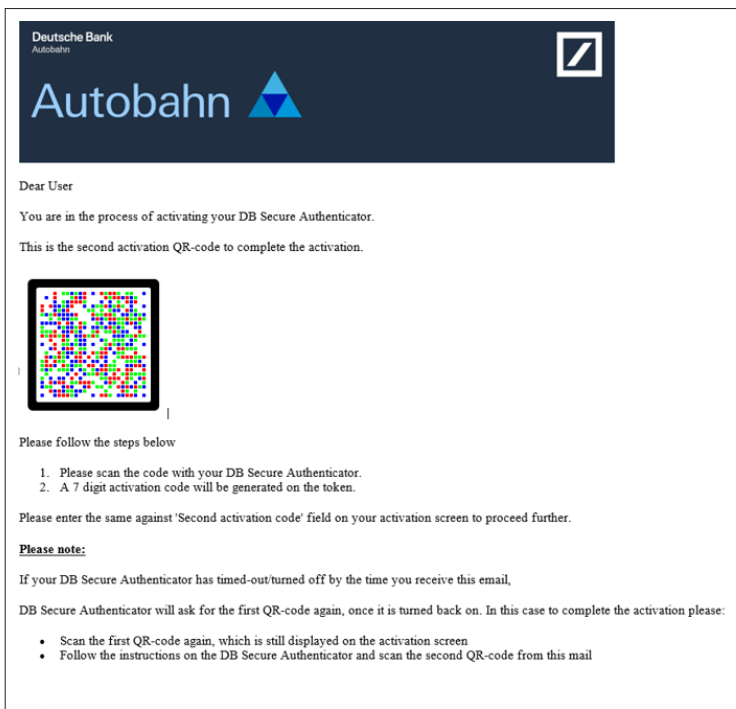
Deutsche Bank
Autobahn

Autobahn

Dear User

You are in the process of activating your DB Secure Authenticator.

This is the second activation QR-code to complete the activation.

Please follow the steps below

1. Please scan the code with your DB Secure Authenticator.
2. A 7 digit activation code will be generated on the token.

Please enter the same against 'Second activation code' field on your activation screen to proceed further.

**Please note:**

If your DB Secure Authenticator has timed-out/turned off by the time you receive this email,

DB Secure Authenticator will ask for the first QR-code again, once it is turned back on. In this case to complete the activation please:

- Scan the first QR-code again, which is still displayed on the activation screen
- Follow the instructions on the DB Secure Authenticator and scan the second QR-code from this mail